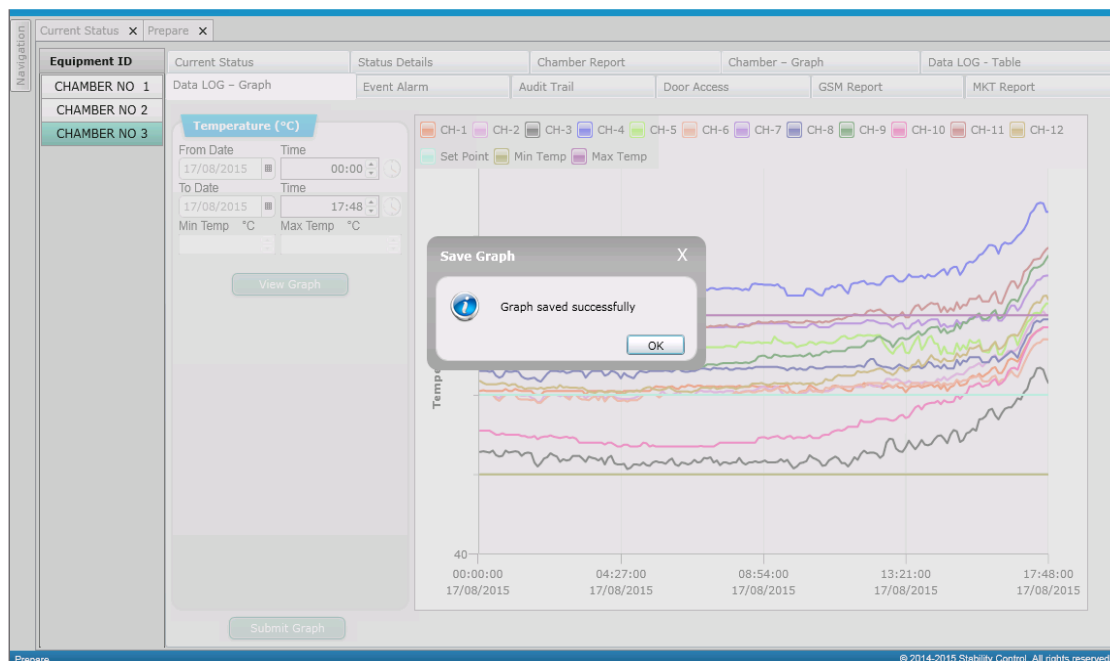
Navigation

Current Status ✕ Prepare ✕

Equipment ID
CHAMBER NO 1
CHAMBER NO 2
CHAMBER NO 3

Current Status | Status Details | Chamber Report | Chamber – Graph | Data LOG - Table
Data LOG – Graph | Event Alarm | Audit Trail | Door Access | GSM Report | MKT Report

Temperature (°C)
From Date
17/08/2015
Time
00:00
To Date
17/08/2015
Time
17:48
Min Temp °C
Max Temp °C
View Graph

CH-1 CH-2 CH-3 CH-4 CH-5 CH-6 CH-7 CH-8 CH-9 CH-10 CH-11 CH-12
Set Point Min Temp Max Temp

Save Graph X
Graph saved successfully
OK

Temp

40
00:00:00 17/08/2015
04:27:00 17/08/2015
08:54:00 17/08/2015
13:21:00 17/08/2015
17:48:00 17/08/2015

Submit Graph

Prepare
© 2014-2015 Stability Control. All rights reserved